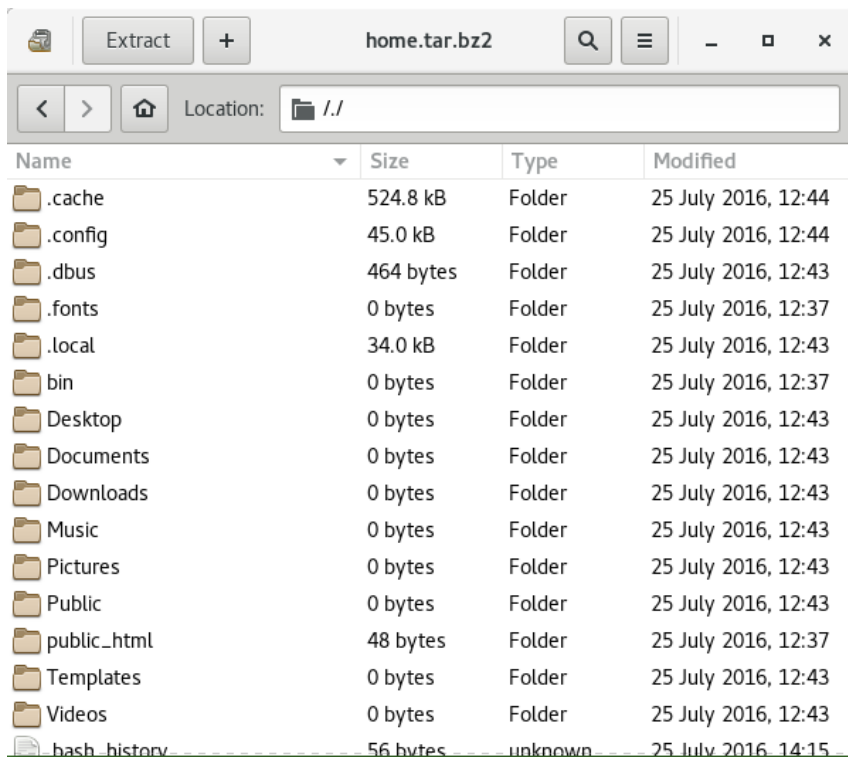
Extract + home.tar.bz2

Location: /./

| Name | Size | Type | Modified |
|---|---|---|---|
| .cache | 524.8 kB | Folder | 25 July 2016, 12:44 |
| .config | 45.0 kB | Folder | 25 July 2016, 12:44 |
| .dbus | 464 bytes | Folder | 25 July 2016, 12:43 |
| .fonts | 0 bytes | Folder | 25 July 2016, 12:37 |
| .local | 34.0 kB | Folder | 25 July 2016, 12:43 |
| bin | 0 bytes | Folder | 25 July 2016, 12:37 |
| Desktop | 0 bytes | Folder | 25 July 2016, 12:43 |
| Documents | 0 bytes | Folder | 25 July 2016, 12:43 |
| Downloads | 0 bytes | Folder | 25 July 2016, 12:43 |
| Music | 0 bytes | Folder | 25 July 2016, 12:43 |
| Pictures | 0 bytes | Folder | 25 July 2016, 12:43 |
| Public | 0 bytes | Folder | 25 July 2016, 12:43 |
| public_html | 48 bytes | Folder | 25 July 2016, 12:37 |
| Templates | 0 bytes | Folder | 25 July 2016, 12:43 |
| Videos | 0 bytes | Folder | 25 July 2016, 12:43 |
| .bash_history | 56 bytes | unknown | 25 July 2016, 14:15 |